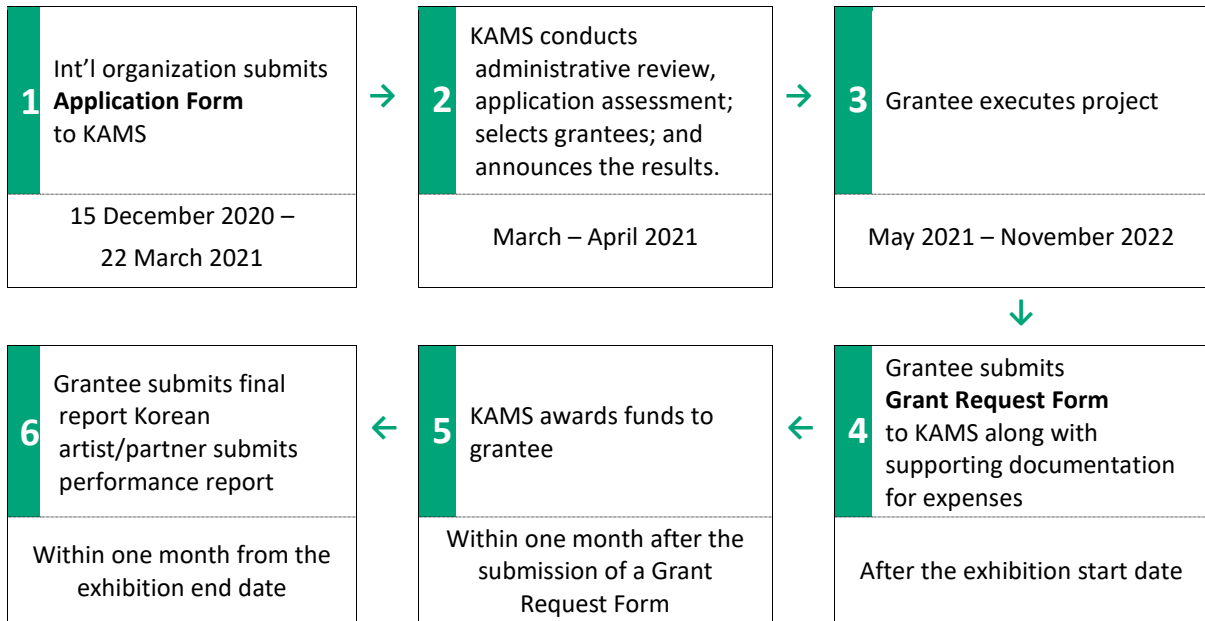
1 Int'l organization submits **Application Form** to KAMS

15 December 2020 – 22 March 2021

→

2 KAMS conducts administrative review, application assessment; selects grantees; and announces the results.

March – April 2021

→

3 Grantee executes project

May 2021 – November 2022

↓

4 Grantee submits **Grant Request Form** to KAMS along with supporting documentation for expenses

After the exhibition start date

←

5 KAMS awards funds to grantee

Within one month after the submission of a Grant Request Form

←

6 Grantee submits final report Korean artist/partner submits performance report

Within one month from the exhibition end date